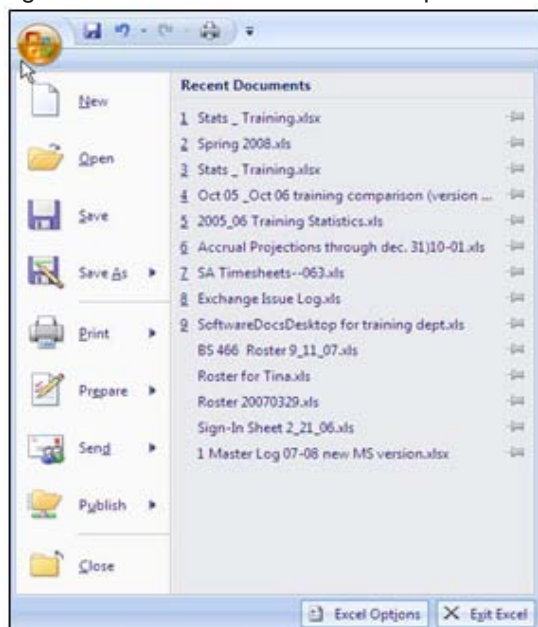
New

Open

Save

Save As

Print

Prepare

Send

Publish

Close

Recent Documents

1 Stats _ Training.xlsx

2 Spring 2008.xls

3 Stats _ Training.xlsx

4 Oct 05 _Oct 06 training comparison (version ...

5 2005_06 Training Statistics.xls

6 Accrual Projections through dec. 31)10-01.xls

7 SA Timesheets--063.xls

8 Exchange Issue Log.xls

9 SoftwareDocsDesktop for training dept.xls

BS 466 Roster 9_11_07.xls

Roster for Tina.xls

Roster 20070329.xls

Sign-In Sheet 2_21_06.xls

1 Master Log 07-08 new MS version.xlsx

Excel Options

Exit Excel